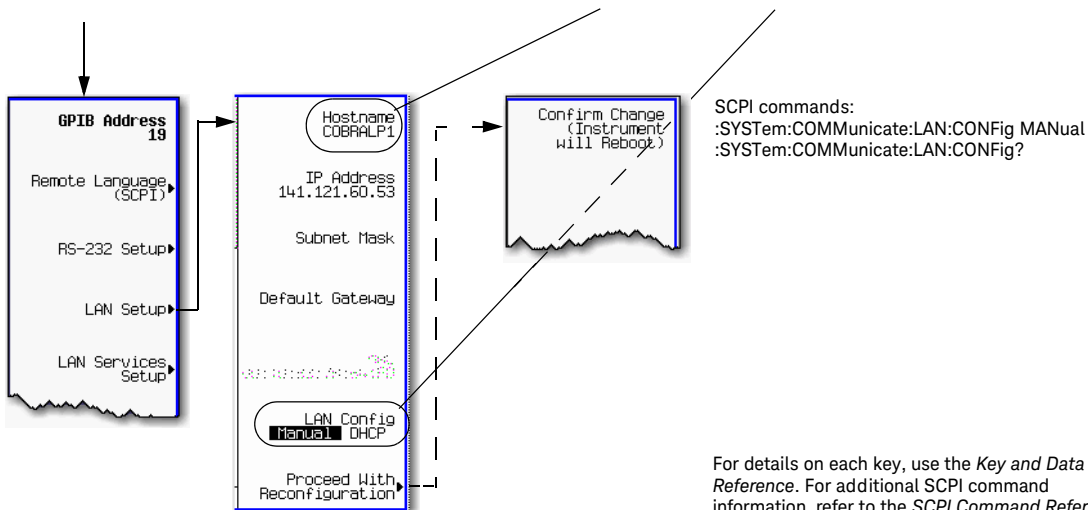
GPIB Address
19

Remote Language (SCPI)

RS-232 Setup

LAN Setup

LAN Services Setup

Hostname
COBRALP1

IP Address
141.121.60.53

Subnet Mask

Default Gateway

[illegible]

LAN Config
Manual DHCP

Proceed With Reconfiguration

Confirm Change (Instrument Will Reboot)

SCPI commands:
:SYSTem:COMMunicate:LAN:CONFig MANual
:SYSTem:COMMunicate:LAN:CONFig?

For details on each key, use the *Key and Data Reference*. For additional SCPI command information, refer to the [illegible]